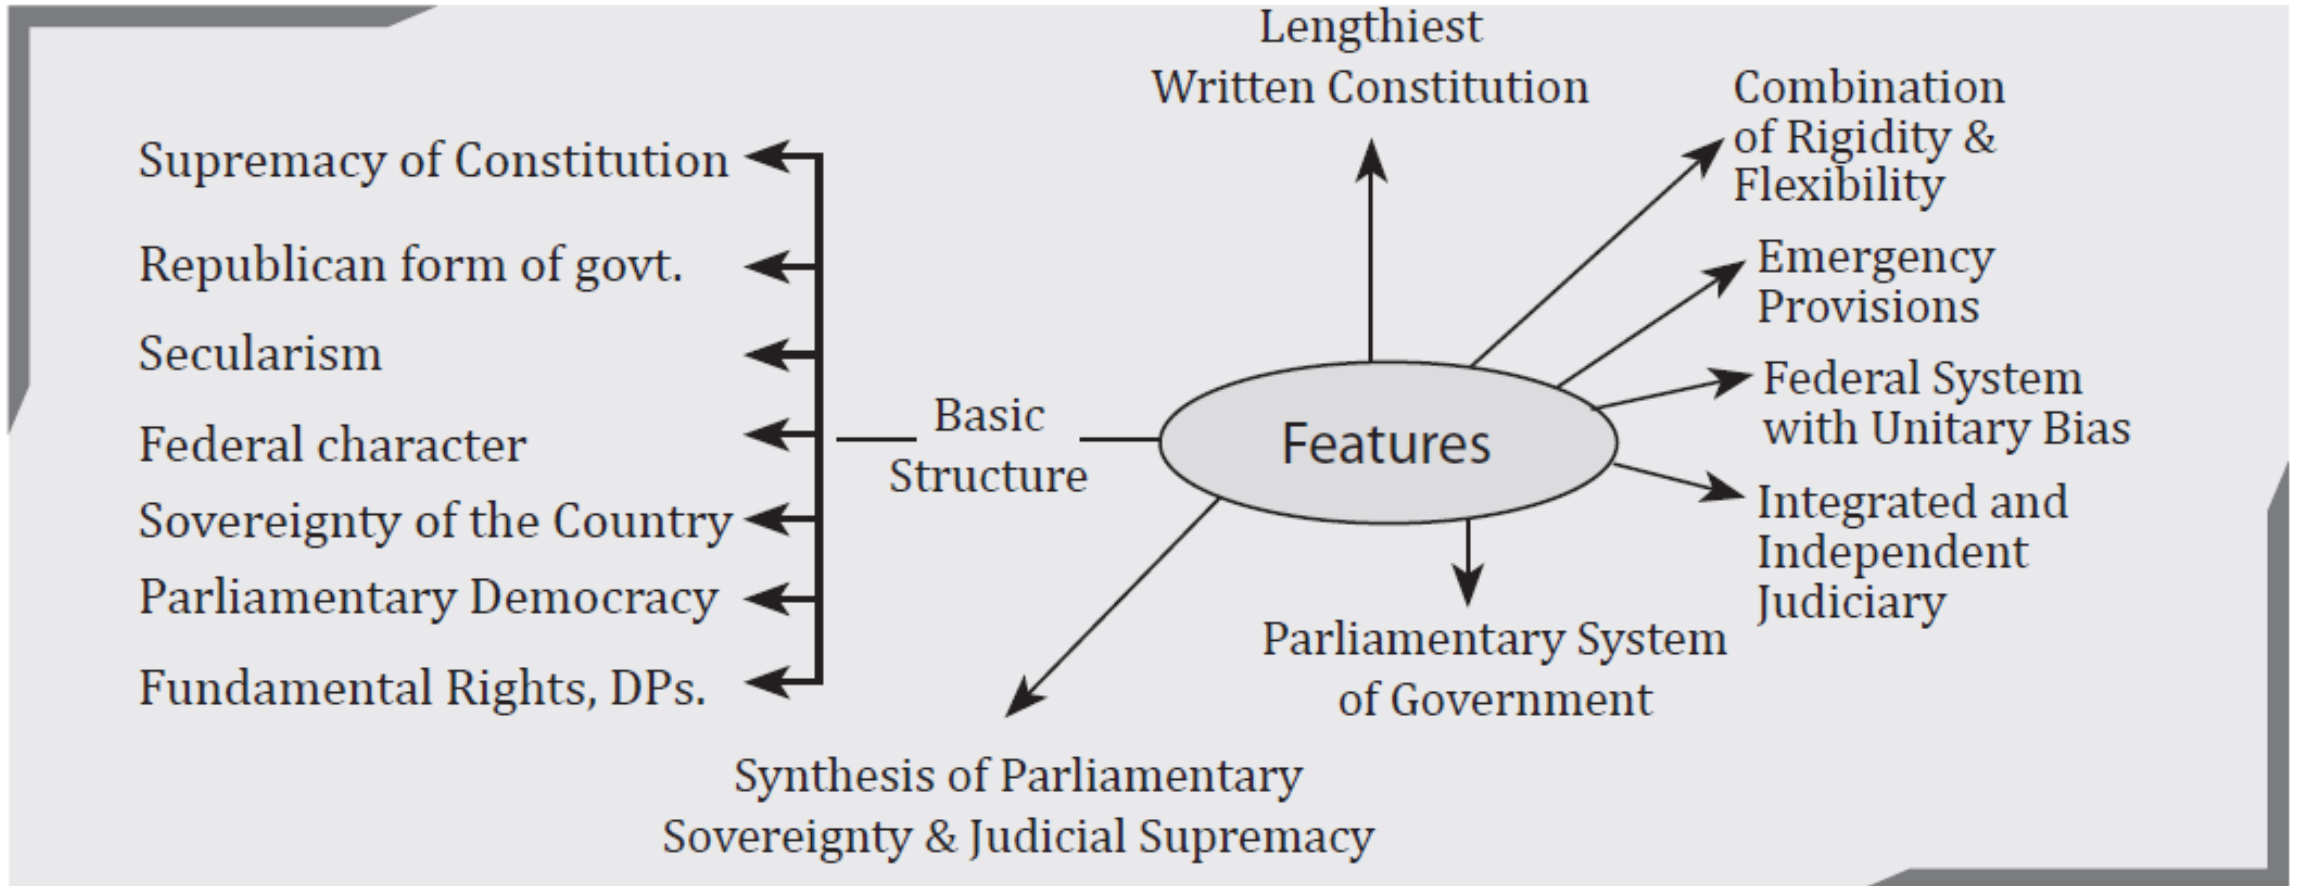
Lengthiest Written Constitution

Combination of Rigidity & Flexibility

Supremacy of Constitution

Republican form of govt.

Secularism

Federal character

Sovereignty of the Country

Parliamentary Democracy

Fundamental Rights, DPs.

Basic Structure

Features

Emergency Provisions

Federal System with Unitary Bias

Integrated and Independent Judiciary

Parliamentary System of Government

Synthesis of Parliamentary Sovereignty & Judicial Supremacy